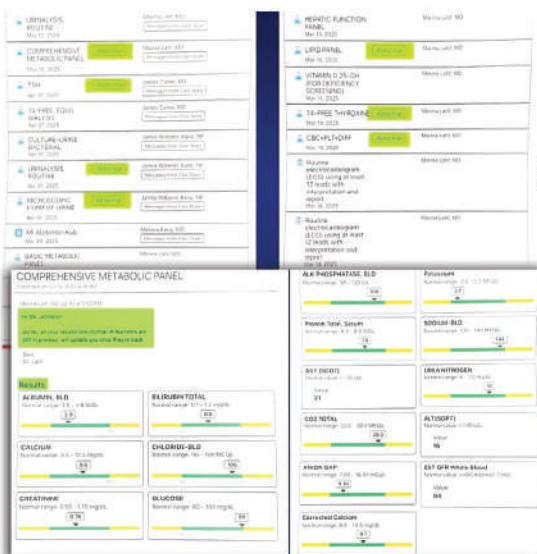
URINALYSIS ROUTINE
Mar 12, 2025
Marina Lett, MD

COMPREHENSIVE METABOLIC PANEL
Mar 12, 2025
Marina Lett, MD

TSH
James Cater, MD

T4 FREE (GOLD) ANALYSIS
James Cater, MD

CULTURE-URINE BACTERIAL
James Roberts Asso, NP

URINALYSIS ROUTINE
James Roberts Asso, NP

MICROSCOPIC EXAM OF URINE
James Roberts Asso, NP

MR Abdomen Kub
Marina Lett

BASIC METABOLIC PANEL
Marina Lett, MD

HEPATIC FUNCTION PANEL
Mar 14, 2025
Marina Lett, MD

LIPID PANEL
Mar 14, 2025
Marina Lett, MD

VITAMIN D 25-OH (FOR DEFICIENCY SCREENING)
Mar 14, 2025
Marina Lett, MD

T4 FREE THYROXINE
Mar 14, 2025
Marina Lett, MD

CBC+PLT+DIFF
Mar 14, 2025
Marina Lett, MD

Routine electrocardiogram (ECG) using at least 12 leads with interpretation and report
Mar 14, 2025
Marina Lett, MD

Routine electrocardiogram (ECG) using at least 12 leads with interpretation and report

COMPREHENSIVE METABOLIC PANEL

Hi Ms. Johnson

So far, all your results are normal. A few items are still in process, will update you once they're back.

Best,
Dr. Lett

Results

ALBUMIN, BLD
3.9

BILIRUBIN TOTAL

CALCIUM
9.6

CHLORIDE-BLD
105

CREATININE
0.78

GLUCOSE
94

ALK PHOSPHATASE, BLD

Potassium

Protein Total, Serum
7.6

SODIUM-BLD
140

AST (SGOT)
Value
21

UREA NITROGEN

CO2 TOTAL
28.0

ALT(SGPT)
Value
16

Anion GAP
9.0

EST GFR Whole Blood
Value
84

Corrected Calcium
9.7